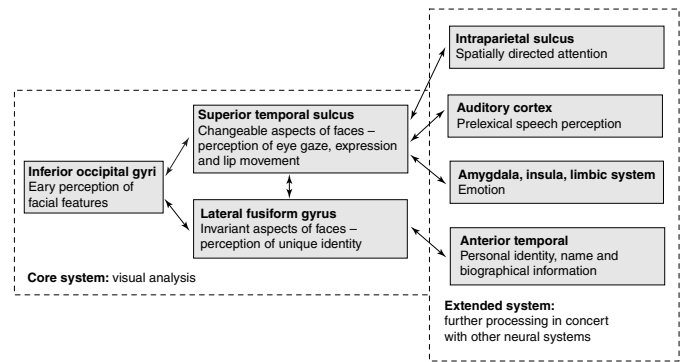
Inferior occipital gyri
Eary perception of facial features

Superior temporal sulcus
Changeable aspects of faces – perception of eye gaze, expression and lip movement

Lateral fusiform gyrus
Invariant aspects of faces – perception of unique identity

Core system: visual analysis

Intraparietal sulcus
Spatially directed attention

Auditory cortex
Prelexical speech perception

Amygdala, insula, limbic system
Emotion

Anterior temporal
Personal identity, name and biographical information

Extended system:
further processing in concert with other neural systems